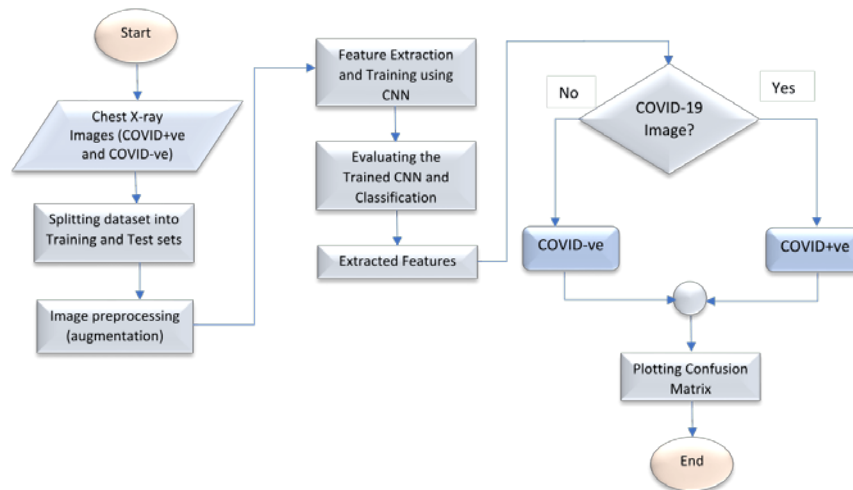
Start

Chest X-ray Images (COVID+ve and COVID-ve)

Splitting dataset into Training and Test sets

Image preprocessing (augmentation)

Feature Extraction and Training using CNN

Evaluating the Trained CNN and Classification

Extracted Features

No

COVID-19 Image?

Yes

COVID-ve

COVID+ve

Plotting Confusion Matrix

End